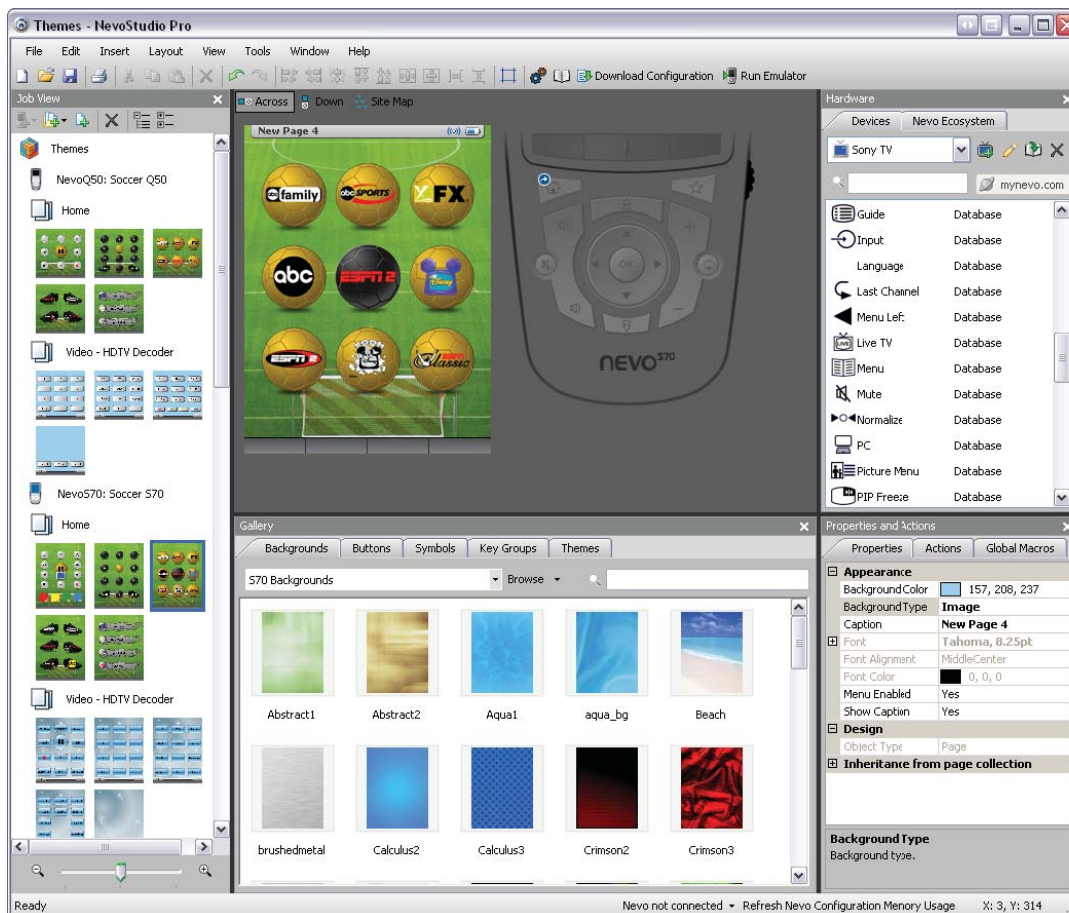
Themes - NevoStudio Pro

File Edit Insert Layout View Tools Window Help

Download Configuration Run Emulator

Job View

Themes

NevoQ50: Soccer Q50

Home

Video - HDTV Decoder

NevoS70: Soccer S70

Home

Video - HDTV Decoder

Across Down Site Map

New Page 4

family abc SPORTS FX abc ESPN 2 ESPN 2 Classic

nevo S70

Hardware

Devices Nevo Ecosystem

Sony TV

mynevo.com

| | |
|---|---|
| Guide | Database |
| Input | Database |
| Language | Database |
| Last Channel | Database |
| Menu Left | Database |
| Live TV | Database |
| Menu | Database |
| Mute | Database |
| Normalize | Database |
| PC | Database |
| Picture Menu | Database |
| PIP Freeze | Database |

Gallery

Backgrounds Buttons Symbols Key Groups Themes

S70 Backgrounds Browse

Abstract1 Abstract2 Aqua1 aqua_bg Beach

brushedmetal Calculus2 Calculus3 Crimson2 Crimson3

Properties and Actions

Properties Actions Global Macros

| | |
|---|---|
| Appearance | |
| BackgroundColor | 157, 208, 237 |
| BackgroundType | Image |
| Caption | New Page 4 |
| Font | Tahoma, 8.25pt |
| Font Alignment | MiddleCenter |
| Font Color | 0, 0, 0 |
| Menu Enabled | Yes |
| Show Caption | Yes |
| Design | |
| Object Type | Page |
| Inheritane from page collection | |

BackgroundType
Background type.

Ready Nevo not connected Refresh Nevo Configuration Memory Usage X: 3, Y: 314